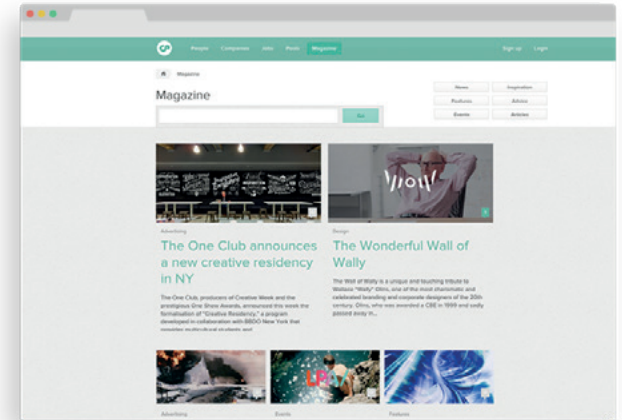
People Companies Jobs Posts Magazine

Sign up Login

Magazine

Magazine

Go

News
Inspiration
Features
Artists
Events
Articles

Advertising

The One Club announces a new creative residency in NY

The One Club, producers of Creative Week and the prestigious One Show Awards, announced this week the formalisation of "Creative Residency," a program developed in collaboration with BBDO New York that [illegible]

Design

The Wonderful Wall of Wally

The Wall of Wally is a unique and touching tribute to Wallace "Wally" Olins, one of the most charismatic and celebrated branding and corporate designers of the 20th century. Olins, who was awarded a CBE in 1999 and sadly passed away in...

Advertising

Events

Features